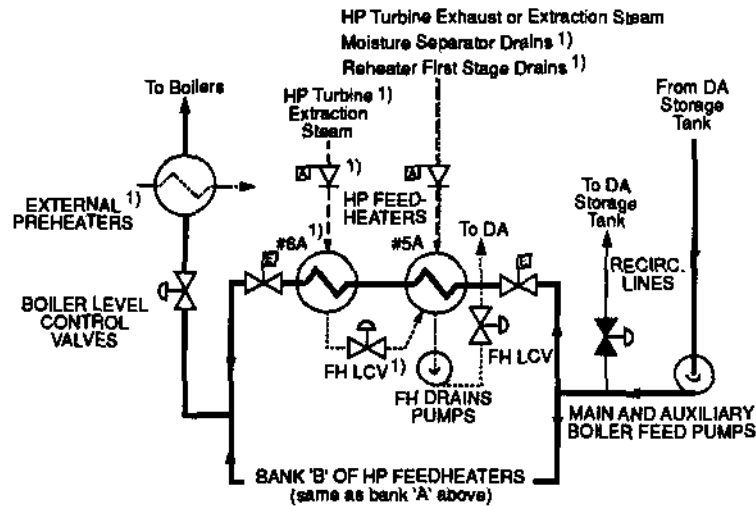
HP Turbine Exhaust or Extraction Steam
Moisture Separator Drains 1)
Reheater First Stage Drains 1)

To Boilers

HP Turbine 1) Extraction Steam

From DA Storage Tank

A 1)

A

EXTERNAL 1) PREHEATERS

HP FEED-HEATERS

To DA Storage Tank

#6A 1)

#5A

To DA

E

E

RECIRC. LINES

BOILER LEVEL CONTROL VALVES

FH LCV 1)

FH LCV

FH DRAINS PUMPS

MAIN AND AUXILIARY BOILER FEED PUMPS

BANK 'B' OF HP FEEDHEATERS (same as bank 'A' above)